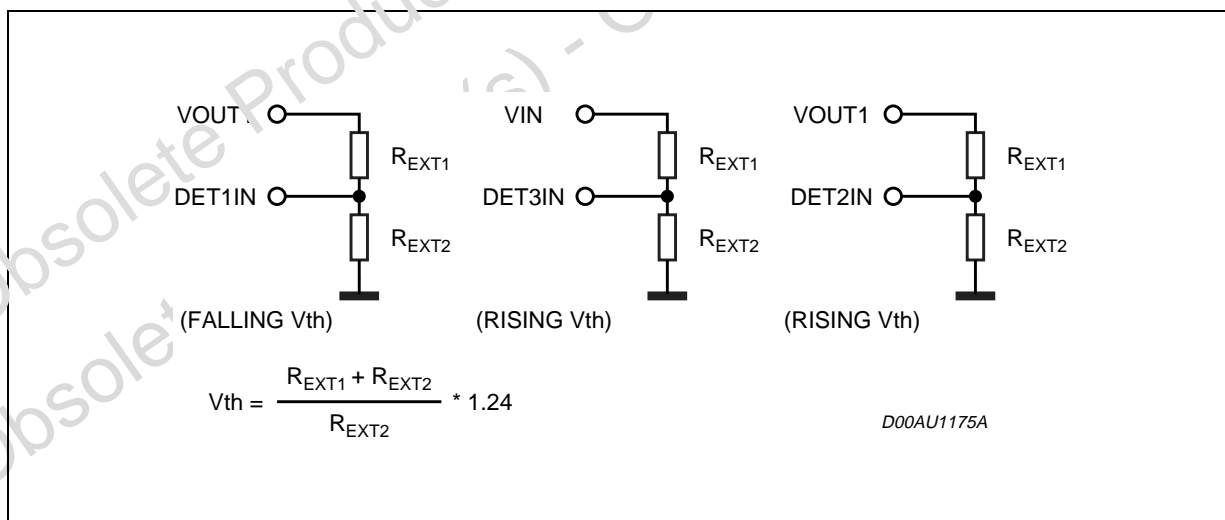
Obsolete Product(s) - Obsolete Product(s)

VOUT1

$R_{EXT1}$

DET1IN

$R_{EXT2}$

(FALLING Vth)

VIN

$R_{EXT1}$

DET3IN

$R_{EXT2}$

(RISING Vth)

VOUT1

$R_{EXT1}$

DET2IN

$R_{EXT2}$

(RISING Vth)

$Vth = \frac{R_{EXT1} + R_{EXT2}}{R_{EXT2}} * 1.24$

D00AU1175A